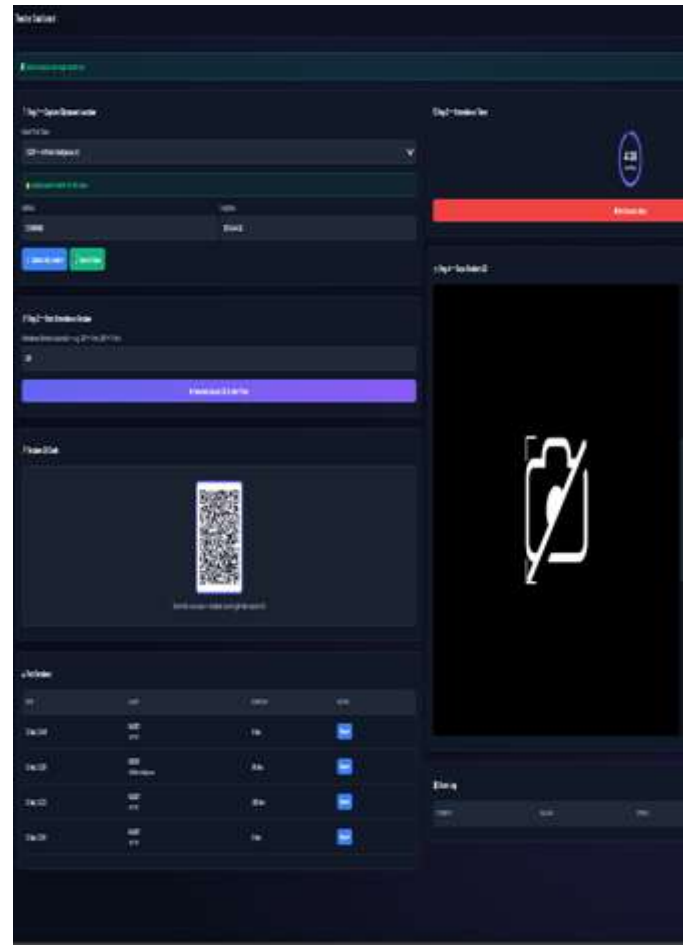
Teacher Dashboard

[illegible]

Step 1 — Capture Classroom Location

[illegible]

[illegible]

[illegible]

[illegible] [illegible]

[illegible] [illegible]

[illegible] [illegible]

Step 2 — Start Attendance Session

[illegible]

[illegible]

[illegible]

Student QR Code

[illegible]

Past Sessions

| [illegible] | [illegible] | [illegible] | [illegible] |
|---|---|---|---|
| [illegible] | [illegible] | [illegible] | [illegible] |
| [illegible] | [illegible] | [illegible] | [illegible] |
| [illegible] | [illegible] | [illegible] | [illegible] |
| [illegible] | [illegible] | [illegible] | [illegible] |

Step 3 — Attendance Timer

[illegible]

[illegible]

Step 4 — Scan Student QR

Scan Log

| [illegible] | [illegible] | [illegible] |
|---|---|---|